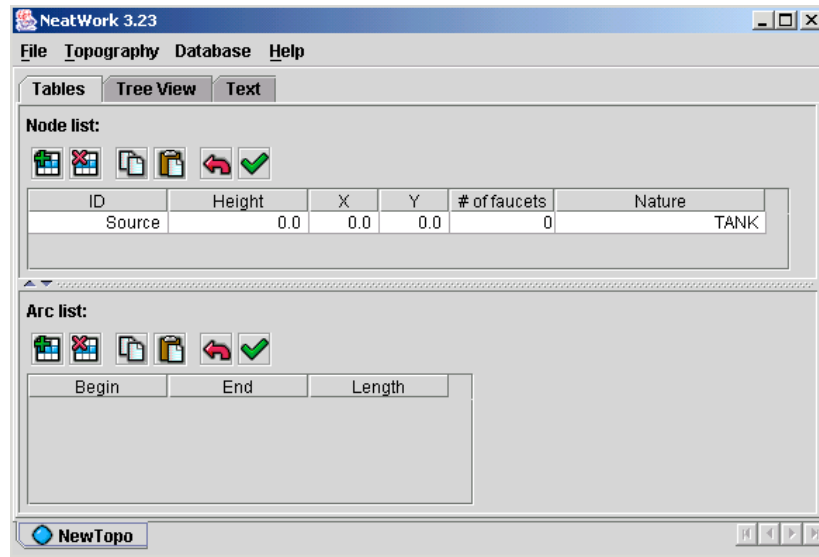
NeatWork 3.23

File Topography Database Help

Tables Tree View Text

Node list:

| ID | Height | X | Y | # of faucets | Nature |
|---|---|---|---|---|---|
| Source | 0.0 | 0.0 | 0.0 | 0 | TANK |

Arc list:

| Begin | End | Length |
|---|---|---|

NewTopo